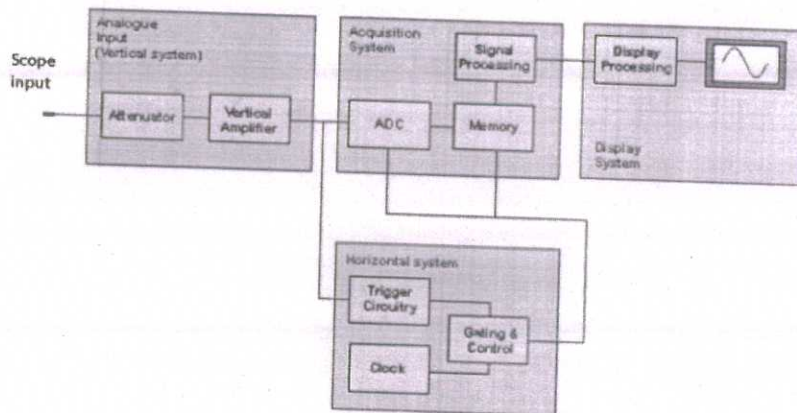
Scope input

Analogue input (Vertical system)

Attenuator

Vertical Amplifier

Acquisition System

Signal Processing

ADC

Memory

Display Processing

Display System

Horizontal system

Trigger Circuitry

Gating & Control

Clock